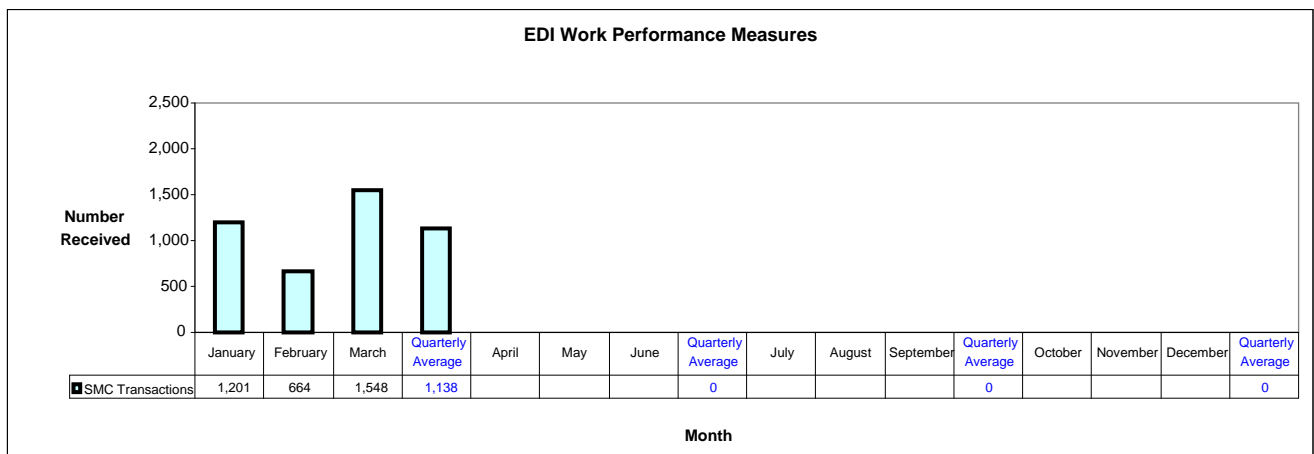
EDI Work Performance Measures

Number Received

2,500
2,000
1,500
1,000
500
0

| | January | February | March | Quarterly Average | April | May | June | Quarterly Average | July | August | September | Quarterly Average | October | November | December | Quarterly Average |
|---|---|---|---|---|---|---|---|---|---|---|---|---|---|---|---|---|
| SMC Transactions | 1,201 | 664 | 1,548 | 1,138 | | | | 0 | | | | 0 | | | | 0 |

Month